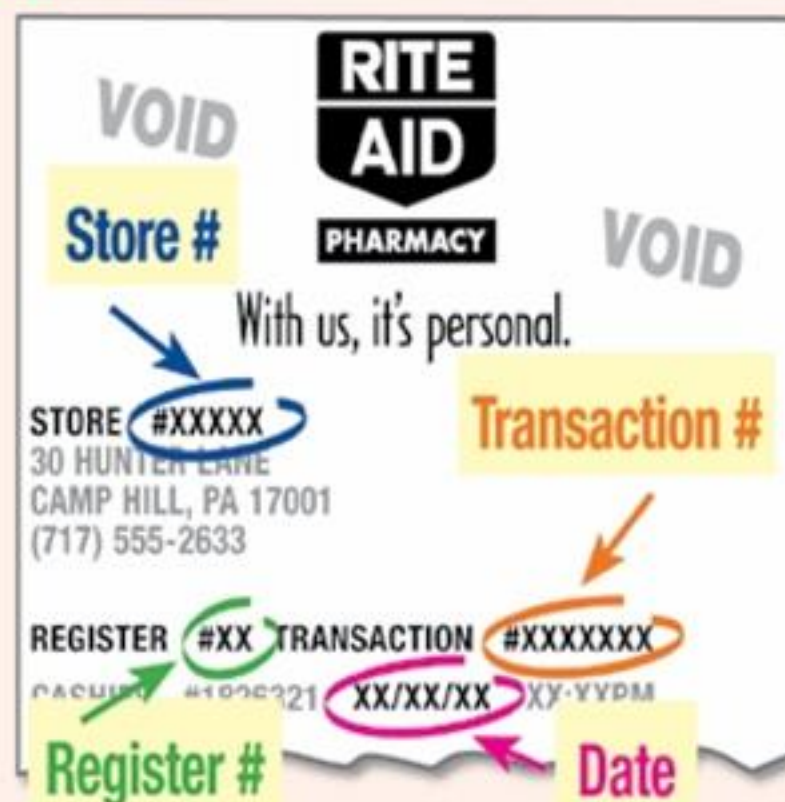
VOID

RITE AID PHARMACY

Store #

VOID

With us, it's personal.

Transaction #

STORE #XXXXX
30 HUNTER LANE
CAMP HILL, PA 17001
(717) 555-2633

REGISTER #XX TRANSACTION #XXXXXXX
CASHIER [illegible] XX/XX/XX XX:XXPM

Register #

Date